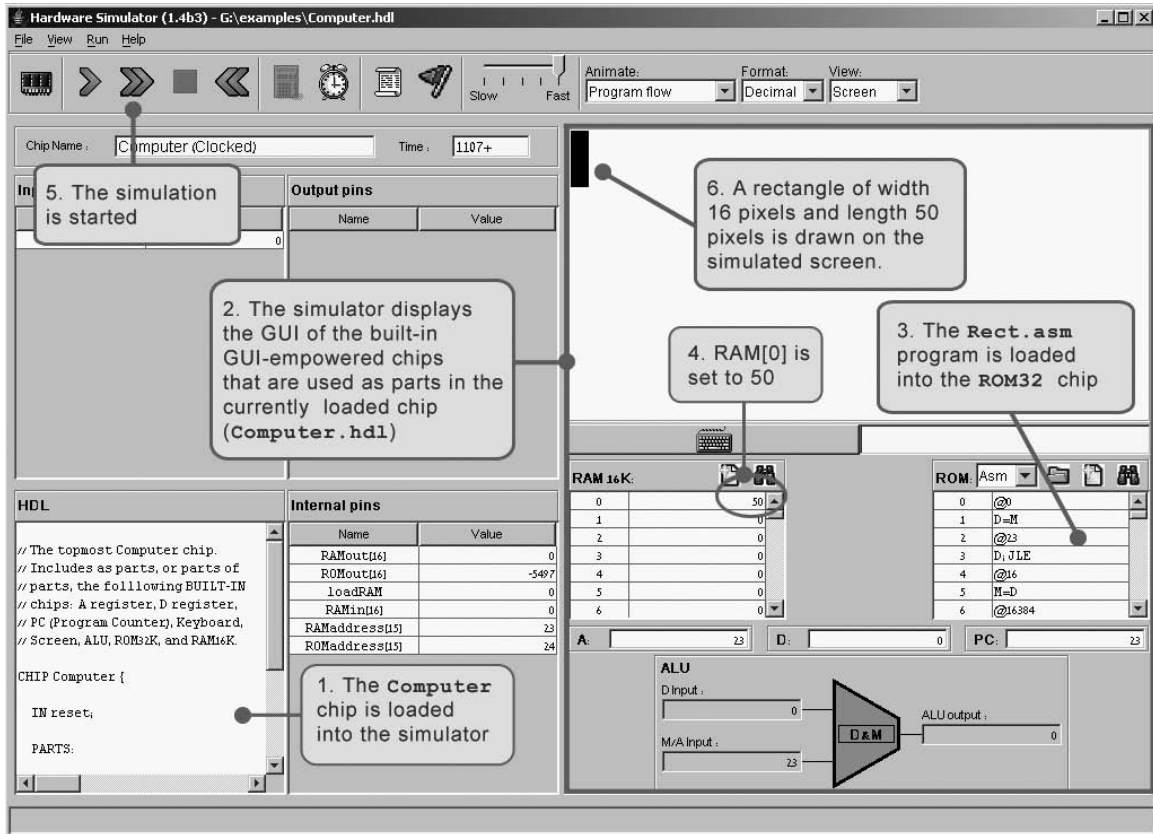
Hardware Simulator (1.4b3) - G:\examples\Computer.hdl

File View Run Help

Slow Fast

Animate: Program flow

Format: Decimal

View: Screen

Chip Name : Computer (Clocked)

Time : 1107+

In

5. The simulation is started

0

Output pins

| Name | Value |
|---|---|

6. A rectangle of width 16 pixels and length 50 pixels is drawn on the simulated screen.

2. The simulator displays the GUI of the built-in GUI-empowered chips that are used as parts in the currently loaded chip (Computer.hdl)

4. RAM[0] is set to 50

3. The Rect.asm program is loaded into the ROM32 chip

RAM 16K:

| | |
|---|---|
| 0 | 50 |
| 1 | 0 |
| 2 | 0 |
| 3 | 0 |
| 4 | 0 |
| 5 | 0 |
| 6 | 0 |

ROM: Asm

| | |
|---|---|
| 0 | @0 |
| 1 | D=M |
| 2 | @23 |
| 3 | D; JLE |
| 4 | @16 |
| 5 | M=D |
| 6 | @16384 |

HDL

// The topmost Computer chip.
// Includes as parts, or parts of
// parts, the folllowing BUILT-IN
// chips: A register, D register,
// PC (Program Counter), Keyboard,
// Screen, ALU, ROM32K, and RAM16K.

CHIP Computer {

IN reset;

PARTS:

Internal pins

| Name | Value |
|---|---|
| RAMout[16] | 0 |
| ROMout[16] | -5497 |
| loadRAM | 0 |
| RAMin[16] | 0 |
| RAMaddress[15] | 23 |
| ROMaddress[15] | 24 |

1. The Computer chip is loaded into the simulator

A: 23 D: 0 PC: 23

ALU

D Input : 0

M/A Input : 23

D&M

ALU output : 0